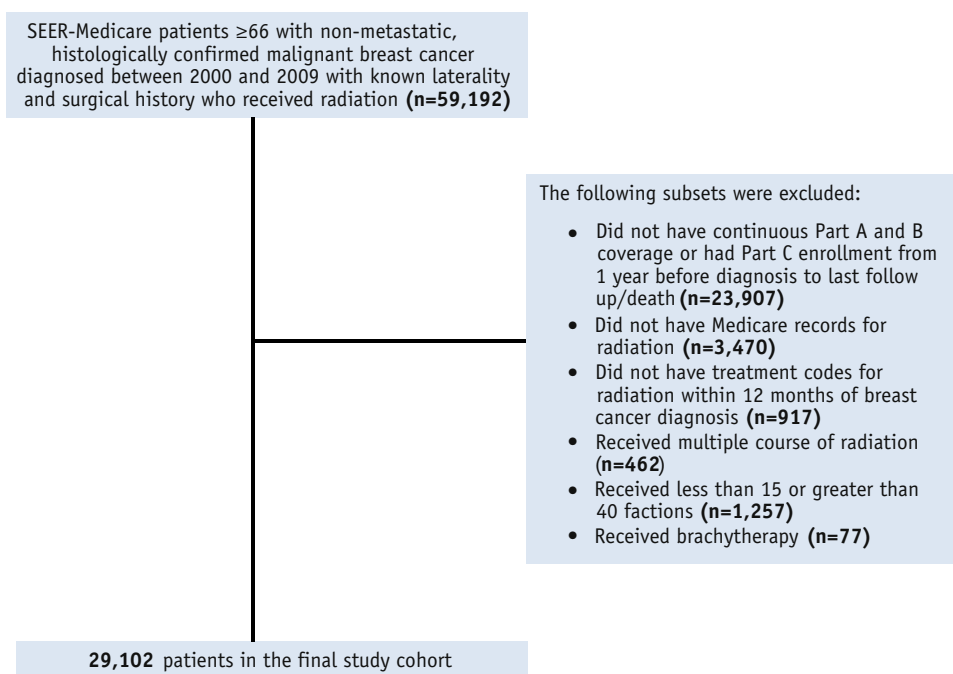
SEER-Medicare patients ≥66 with non-metastatic, histologically confirmed malignant breast cancer diagnosed between 2000 and 2009 with known laterality and surgical history who received radiation **(n=59,192)**

The following subsets were excluded:

- Did not have continuous Part A and B coverage or had Part C enrollment from 1 year before diagnosis to last follow up/death **(n=23,907)**
- Did not have Medicare records for radiation **(n=3,470)**
- Did not have treatment codes for radiation within 12 months of breast cancer diagnosis **(n=917)**
- Received multiple course of radiation (**n=462**)
- Received less than 15 or greater than 40 factions **(n=1,257)**
- Received brachytherapy **(n=77)**

**29,102** patients in the final study cohort